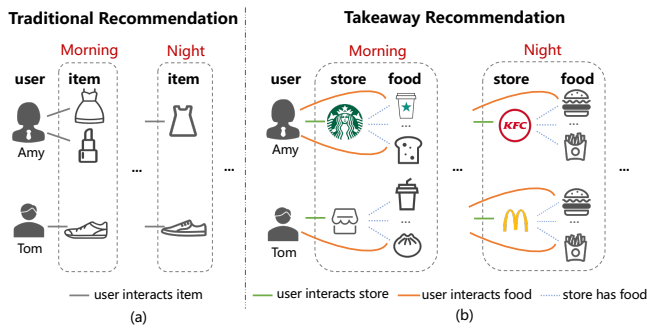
Traditional Recommendation

Morning

Night

user

item

item

Amy

...

...

Tom

user interacts item

(a)

Takeaway Recommendation

Morning

Night

user

store

food

store

food

Amy

...

KFC

...

...

...

Tom

...

M

user interacts store

user interacts food

store has food

(b)